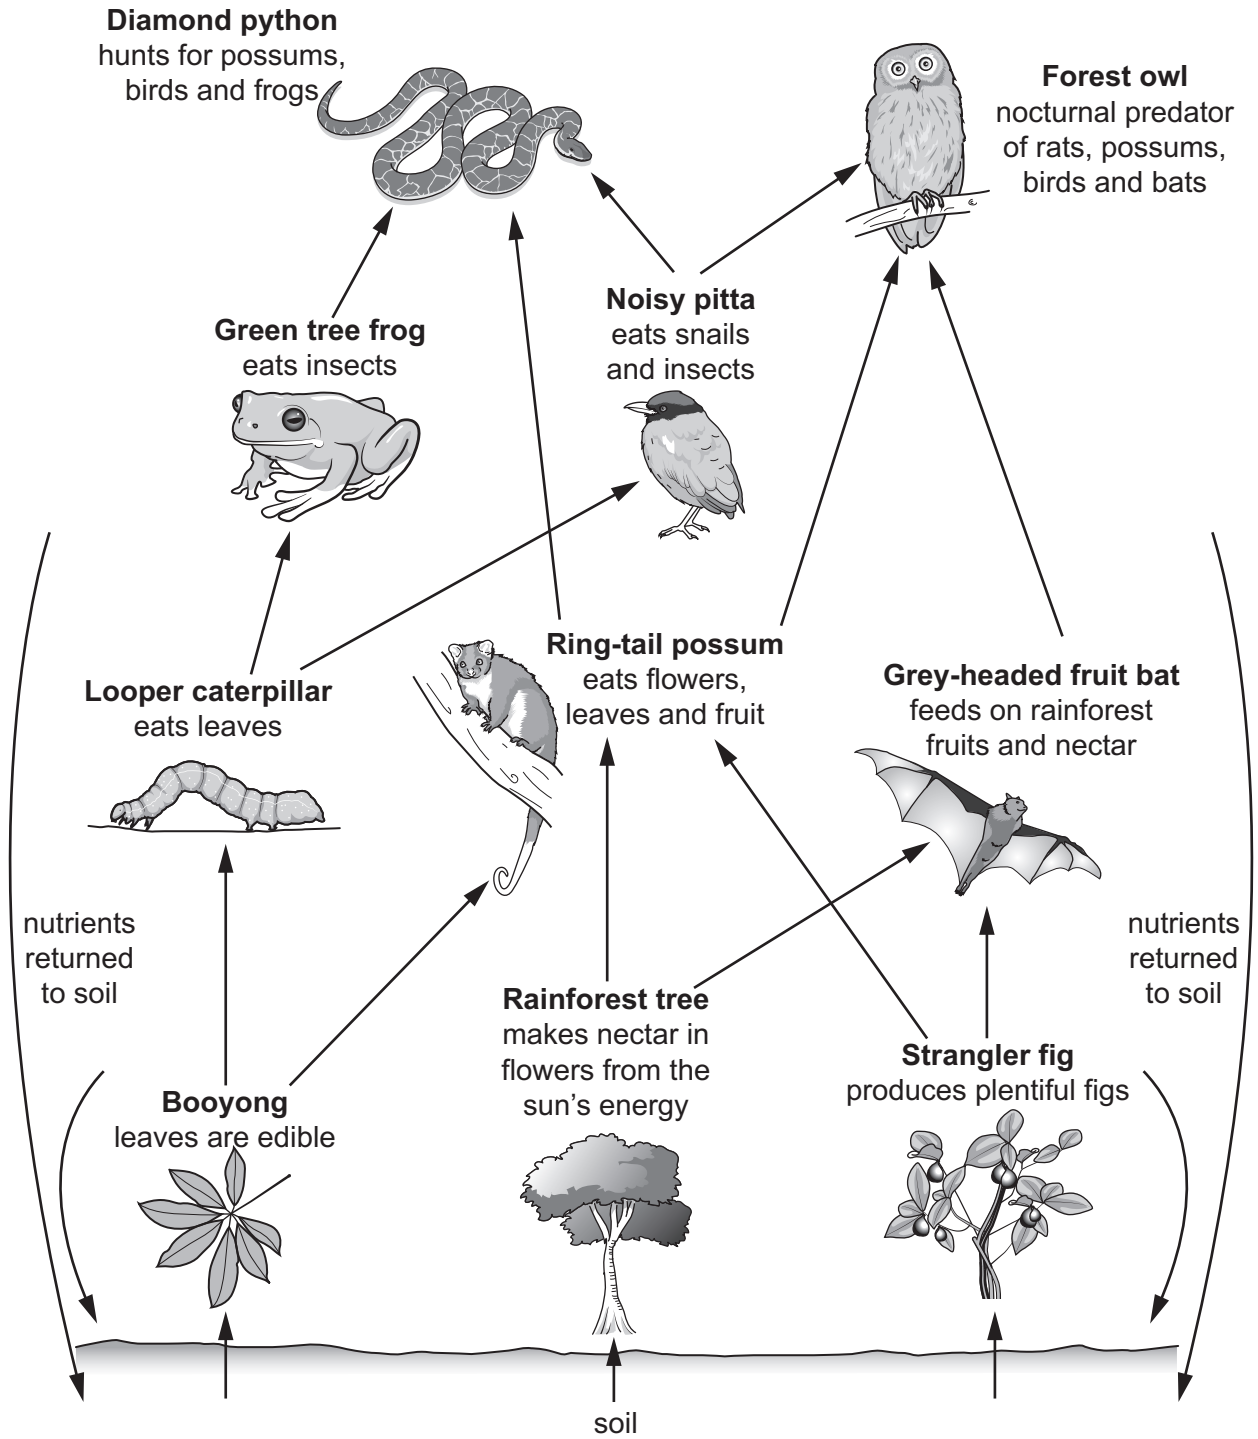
**Diamond python**
hunts for possums, birds and frogs

**Forest owl**
nocturnal predator of rats, possums, birds and bats

**Noisy pitta**
eats snails and insects

**Green tree frog**
eats insects

**Ring-tail possum**
eats flowers, leaves and fruit

**Looper caterpillar**
eats leaves

**Grey-headed fruit bat**
feeds on rainforest fruits and nectar

nutrients returned to soil

nutrients returned to soil

**Rainforest tree**
makes nectar in flowers from the sun's energy

**Strangler fig**
produces plentiful figs

**Booyong**
leaves are edible

soil